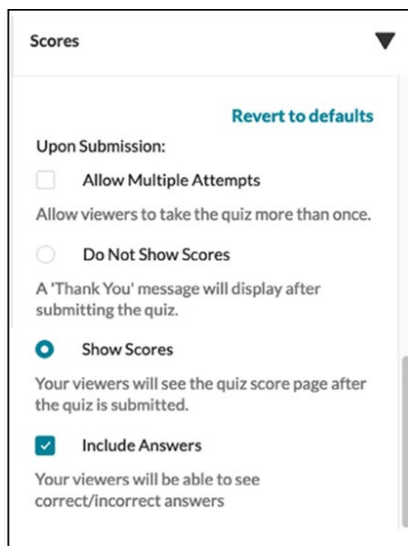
Scores

Revert to defaults

Upon Submission:

Allow Multiple Attempts

Allow viewers to take the quiz more than once.

Do Not Show Scores

A 'Thank You' message will display after submitting the quiz.

Show Scores

Your viewers will see the quiz score page after the quiz is submitted.

Include Answers

Your viewers will be able to see correct/incorrect answers